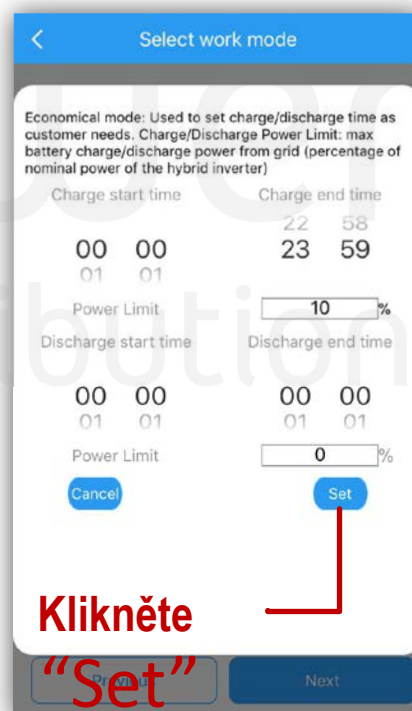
Select work mode

Economical mode: Used to set charge/discharge time as customer needs. Charge/Discharge Power Limit: max battery charge/discharge power from grid (percentage of nominal power of the hybrid inverter)

Charge start time

Charge end time

22 58

00 00

23 59

01 01

Power Limit

10 %

Discharge start time

Discharge end time

00 00

00 00

01 01

01 01

Power Limit

0 %

Cancel

Set

Klikněte

"Set"

Previous

Next